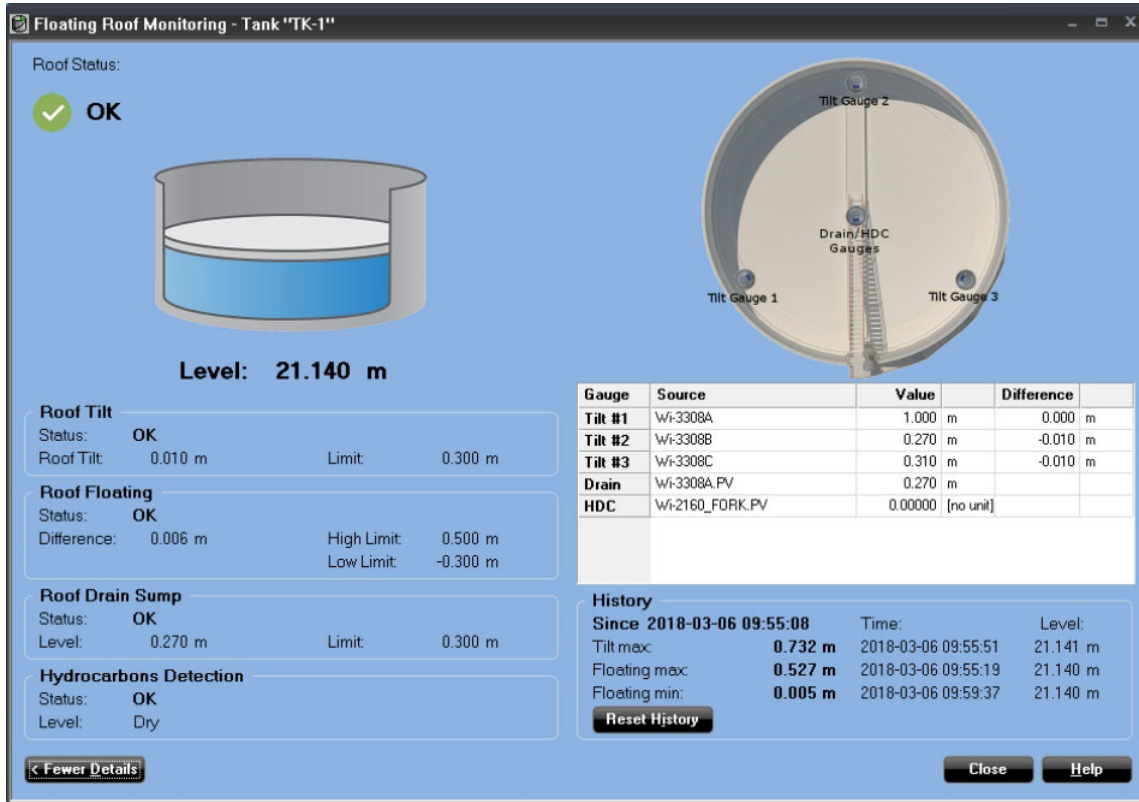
Floating Roof Monitoring - Tank "TK-1"

Roof Status:

OK

Level: 21.140 m

Roof Tilt
Status: OK
Roof Tilt: 0.010 m Limit: 0.300 m

Roof Floating
Status: OK
Difference: 0.006 m High Limit: 0.500 m
Low Limit: -0.300 m

Roof Drain Sump
Status: OK
Level: 0.270 m Limit: 0.300 m

Hydrocarbons Detection
Status: OK
Level: Dry

Tilt Gauge 2
Drain/HDC Gauges
Tilt Gauge 1
Tilt Gauge 3

| Gauge | Source | Value | | Difference | |
|---|---|---|---|---|---|
| Tilt #1 | Wi-3308A | 1.000 | m | 0.000 | m |
| Tilt #2 | Wi-3308B | 0.270 | m | -0.010 | m |
| Tilt #3 | Wi-3308C | 0.310 | m | -0.010 | m |
| Drain | Wi-3308A.PV | 0.270 | m | | |
| HDC | Wi-2160_FORK.PV | 0.00000 | [no unit] | | |

History
Since 2018-03-06 09:55:08 Time: Level:
Tilt max: 0.732 m 2018-03-06 09:55:51 21.141 m
Floating max: 0.527 m 2018-03-06 09:55:19 21.140 m
Floating min: 0.005 m 2018-03-06 09:59:37 21.140 m
Reset History

< Fewer Details
Close
Help